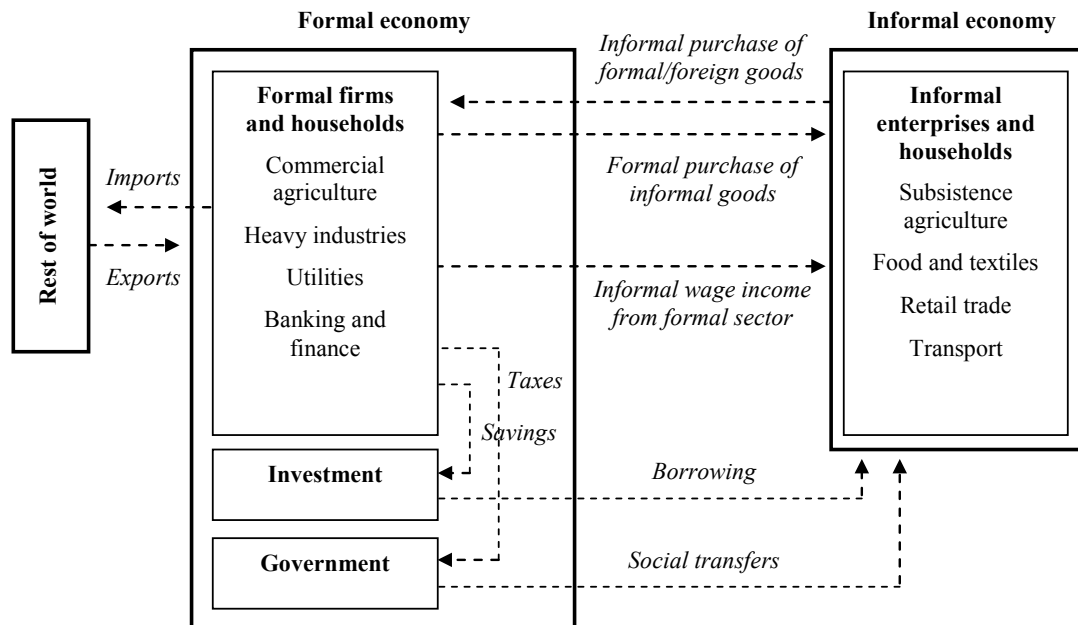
Formal economy

Informal economy

Rest of world

Imports

Exports

Formal firms and households

Commercial agriculture

Heavy industries

Utilities

Banking and finance

Informal purchase of formal/foreign goods

Formal purchase of informal goods

Informal wage income from formal sector

Informal enterprises and households

Subsistence agriculture

Food and textiles

Retail trade

Transport

Taxes

Savings

Investment

Borrowing

Government

Social transfers